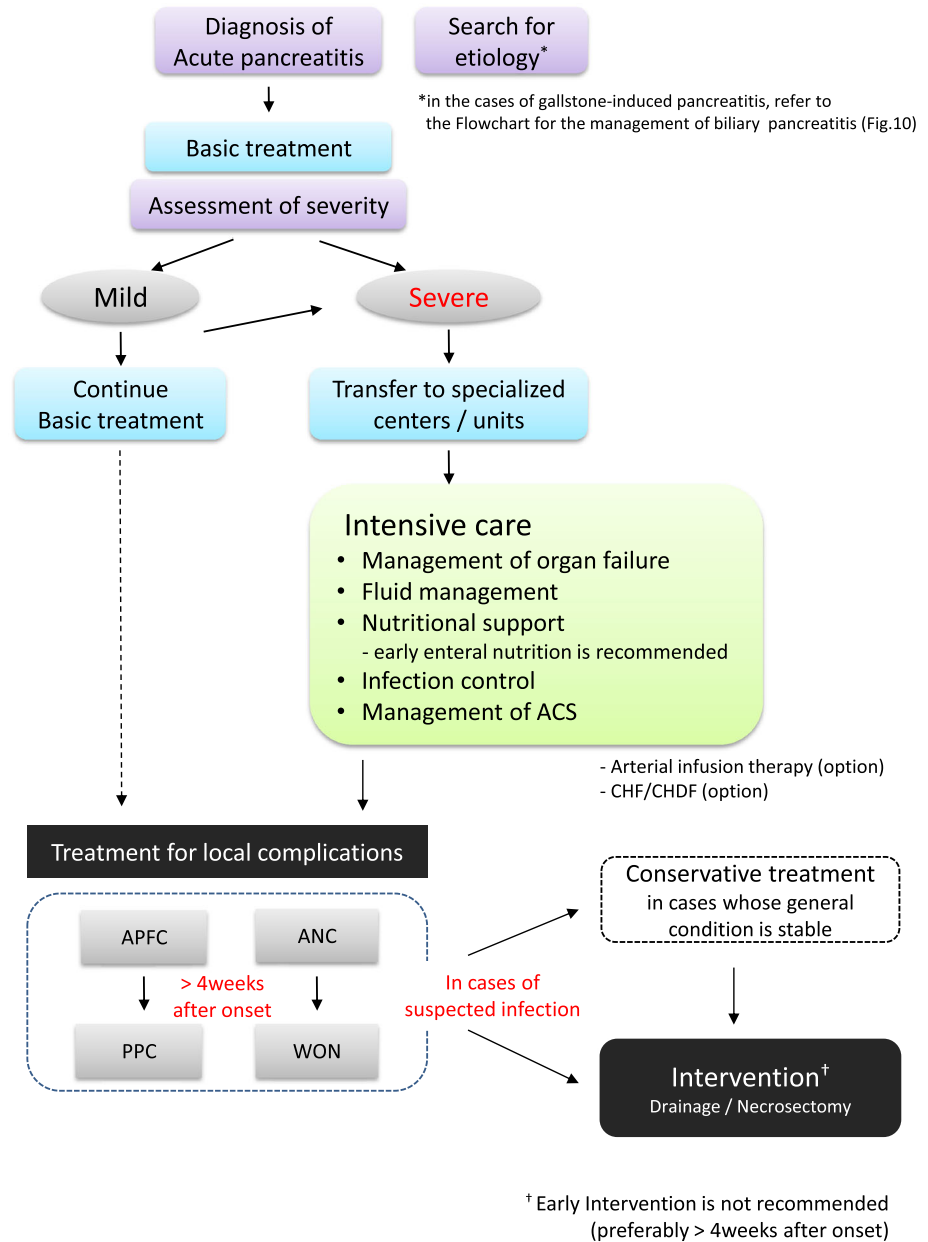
Diagnosis of Acute pancreatitis

Search for etiology*

*in the cases of gallstone-induced pancreatitis, refer to the Flowchart for the management of biliary pancreatitis (Fig.10)

Basic treatment

Assessment of severity

Mild

Severe

Continue Basic treatment

Transfer to specialized centers / units

Intensive care
• Management of organ failure
• Fluid management
• Nutritional support
- early enteral nutrition is recommended
• Infection control
• Management of ACS

- Arterial infusion therapy (option)
- CHF/CHDF (option)

Treatment for local complications

APFC

ANC

> 4weeks after onset

PPC

WON

In cases of suspected infection

Conservative treatment
in cases whose general condition is stable

Intervention†
Drainage / Necrosectomy

† Early Intervention is not recommended (preferably > 4weeks after onset)